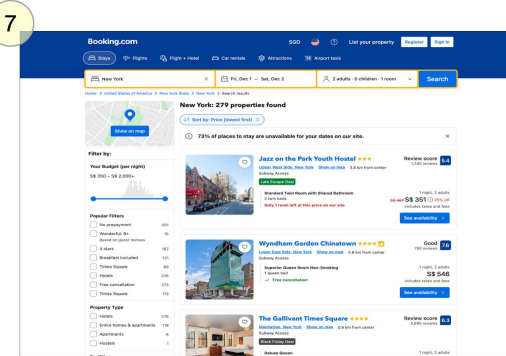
7

Booking.com SGD List your property Register Sign in

Stays Flights Flight + Hotel Car rentals Attractions Airport taxis

New York Fri, Dec 1 — Sat, Dec 2 2 adults · 0 children · 1 room Search

Home > United States of America > New York State > New York > Search results

Show on map

New York: 279 properties found

Sort by: Price (lowest first)

73% of places to stay are unavailable for your dates on our site.

Filter by:

Your Budget (per night)

S$ 350 – S$ 2,000+

Popular Filters

Free cancellation

Entire homes & apartments

Property Type

Hotels

Entire homes & apartments

Apartments

Hostels

Jazz on the Park Youth Hostel

Upper West Side, New York Show on map 5.8 km from center

Subway Access

Late Escape Deal

Standard Twin Room with Shared Bathroom

2 twin beds

Only 1 room left at this price on our site

Review score 5.4

1,340 reviews

1 night, 2 adults

S$ 351

Includes taxes and fees

See availability

Wyndham Garden Chinatown

Lower East Side, New York Show on map

Subway Access

Superior Queen Room Non-Smoking

1 queen bed

Free cancellation

Good 7.6

1 night, 2 adults

S$ 546

Includes taxes and fees

See availability

The Gallivant Times Square

Manhattan, New York Show on map 0.9 km from center

Subway Access

Black Friday Deal

Deluxe Queen

Review score 6.3

1 night, 2 adults